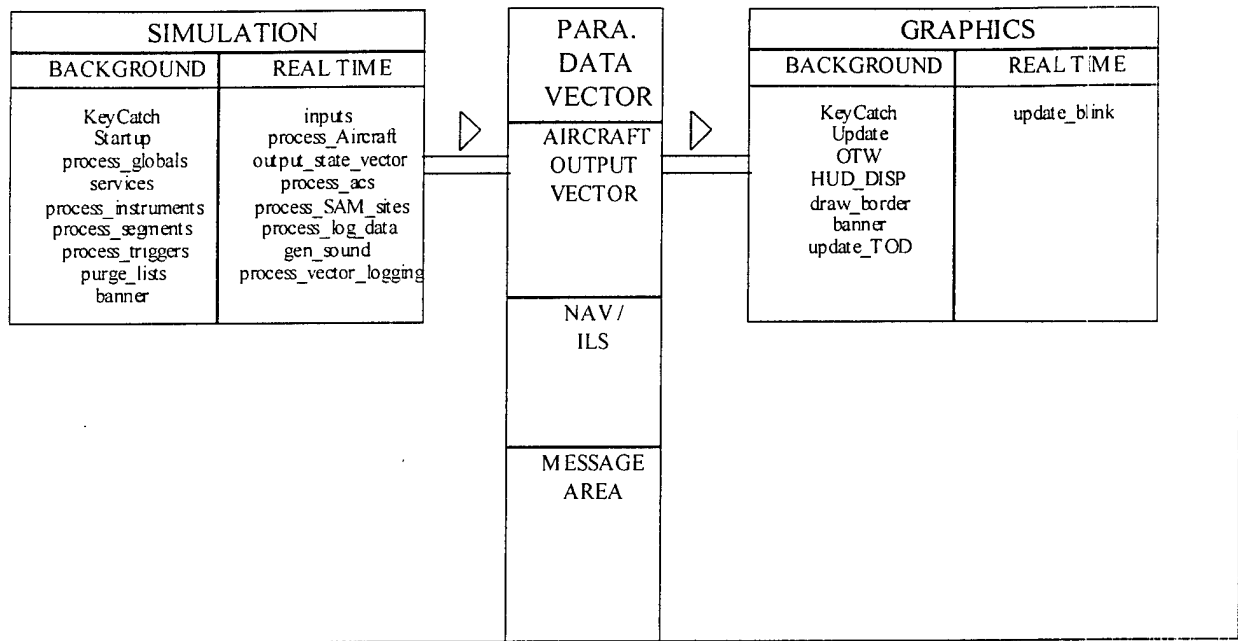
SIMULATION

| BACKGROUND | REAL TIME |
|---|---|
| KeyCatch<br>Startup<br>process_globals<br>services<br>process_instruments<br>process_segments<br>process_triggers<br>purge_lists<br>banner | inputs<br>process_Aircraft<br>output_state_vector<br>process_acs<br>process_SAM_sites<br>process_log_data<br>gen_sound<br>process_vector_logging |

PARA. DATA VECTOR

AIRCRAFT OUTPUT VECTOR

NAV / ILS

MESSAGE AREA

GRAPHICS

| BACKGROUND | REAL TIME |
|---|---|
| KeyCatch<br>Update<br>OTW<br>HUD_DISP<br>draw_border<br>banner<br>update_TOD | update_blink |